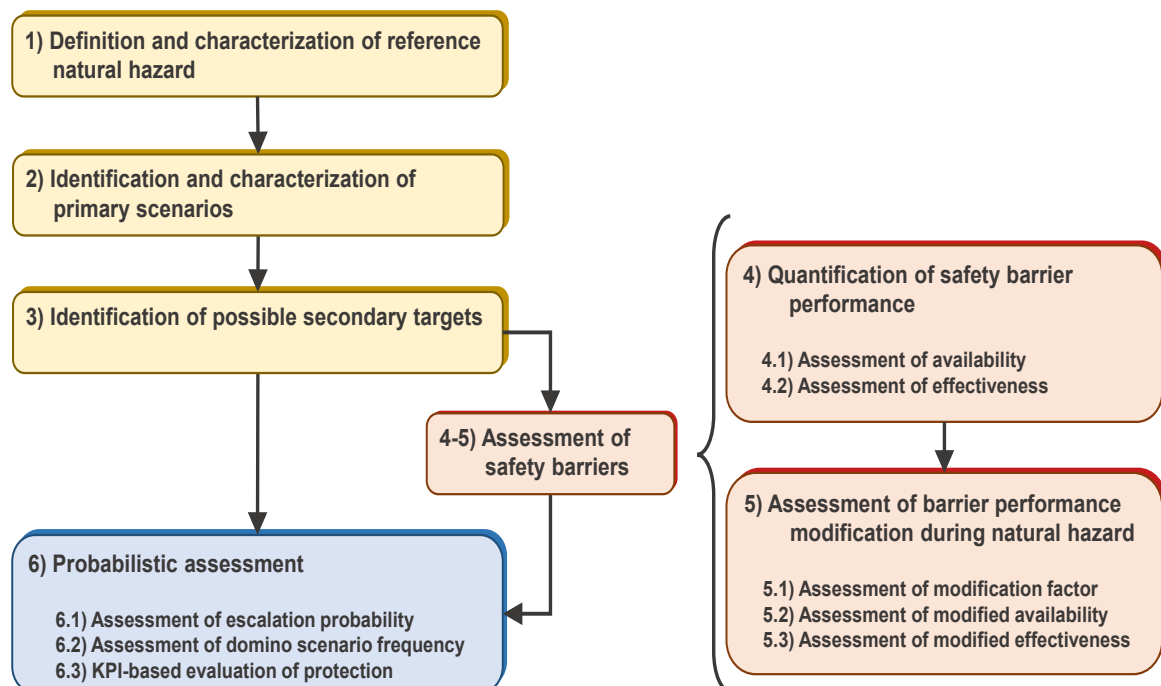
1) Definition and characterization of reference natural hazard

2) Identification and characterization of primary scenarios

3) Identification of possible secondary targets

4-5) Assessment of safety barriers

6) Probabilistic assessment

6.1) Assessment of escalation probability
6.2) Assessment of domino scenario frequency
6.3) KPI-based evaluation of protection

4) Quantification of safety barrier performance

4.1) Assessment of availability
4.2) Assessment of effectiveness

5) Assessment of barrier performance modification during natural hazard

5.1) Assessment of modification factor
5.2) Assessment of modified availability
5.3) Assessment of modified effectiveness